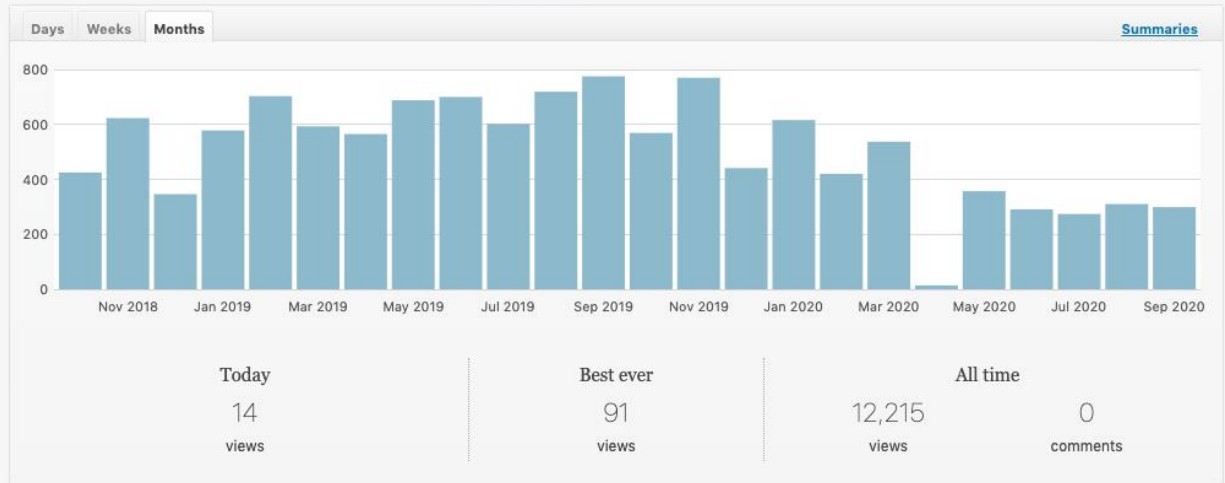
Days Weeks Months

Summaries

800
600
400
200
0

Nov 2018 Jan 2019 Mar 2019 May 2019 Jul 2019 Sep 2019 Nov 2019 Jan 2020 Mar 2020 May 2020 Jul 2020 Sep 2020

Today
14
views

Best ever
91
views

All time
12,215
views
0
comments